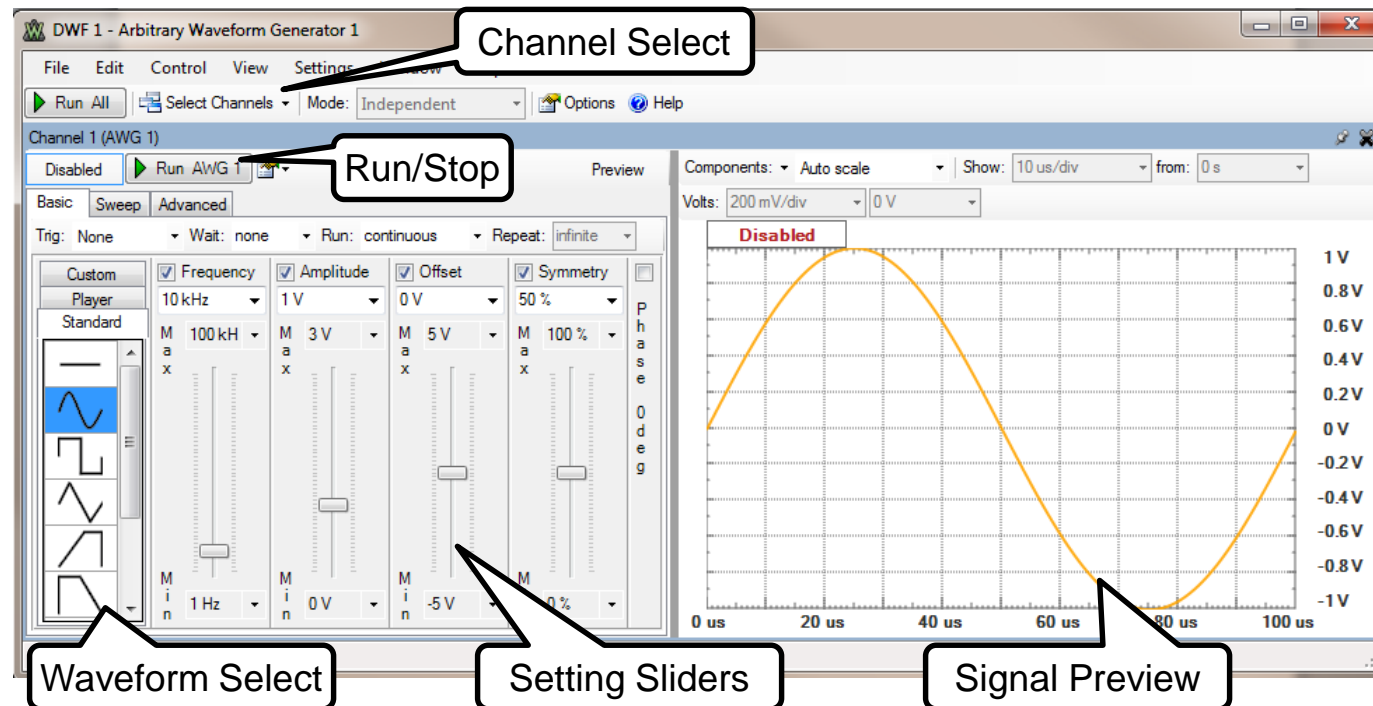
DWF 1 - Arbitrary Waveform Generator 1

Channel Select

File Edit Control View Settings

Run All Select Channels Mode: Independent Options Help

Channel 1 (AWG 1)

Disabled Run AWG 1

Run/Stop

Preview

Basic Sweep Advanced

Trig: None Wait: none Run: continuous Repeat: infinite

Custom
Player
Standard

Frequency 10 kHz Max 100 kH Min 1 Hz

Amplitude 1 V Max 3 V Min 0 V

Offset 0 V Max 5 V Min -5 V

Symmetry 50 % Max 100 % Min 0 %

Phase 0 deg

Components: Auto scale Show: 10 us/div from: 0 s

Volts: 200 mV/div 0 V

Disabled

1 V
0.8 V
0.6 V
0.4 V
0.2 V
0 V
-0.2 V
-0.4 V
-0.6 V
-0.8 V
-1 V

0 us 20 us 40 us 60 us 80 us 100 us

Waveform Select

Setting Sliders

Signal Preview